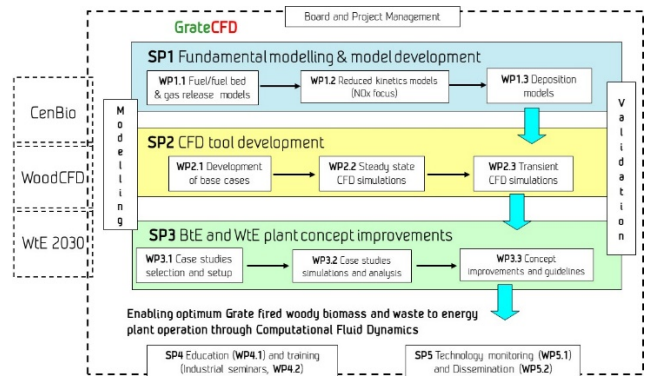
GrateCFD

Board and Project Management

CenBio

WoodCFD

WtE 2030

Modelling

Validation

SP1 Fundamental modelling & model development

WP1.1 Fuel/fuel bed & gas release models

WP1.2 Reduced kinetics models (NOx focus)

WP1.3 Deposition models

SP2 CFD tool development

WP2.1 Development of base cases

WP2.2 Steady state CFD simulations

WP2.3 Transient CFD simulations

SP3 BtE and WtE plant concept improvements

WP3.1 Case studies selection and setup

WP3.2 Case studies simulations and analysis

WP3.3 Concept improvements and guidelines

Enabling optimum Grate fired woody biomass and waste to energy plant operation through Computational Fluid Dynamics

SP4 Education (WP4.1) and training (Industrial seminars, WP4.2)

SP5 Technology monitoring (WP5.1) and Dissemination (WP5.2)